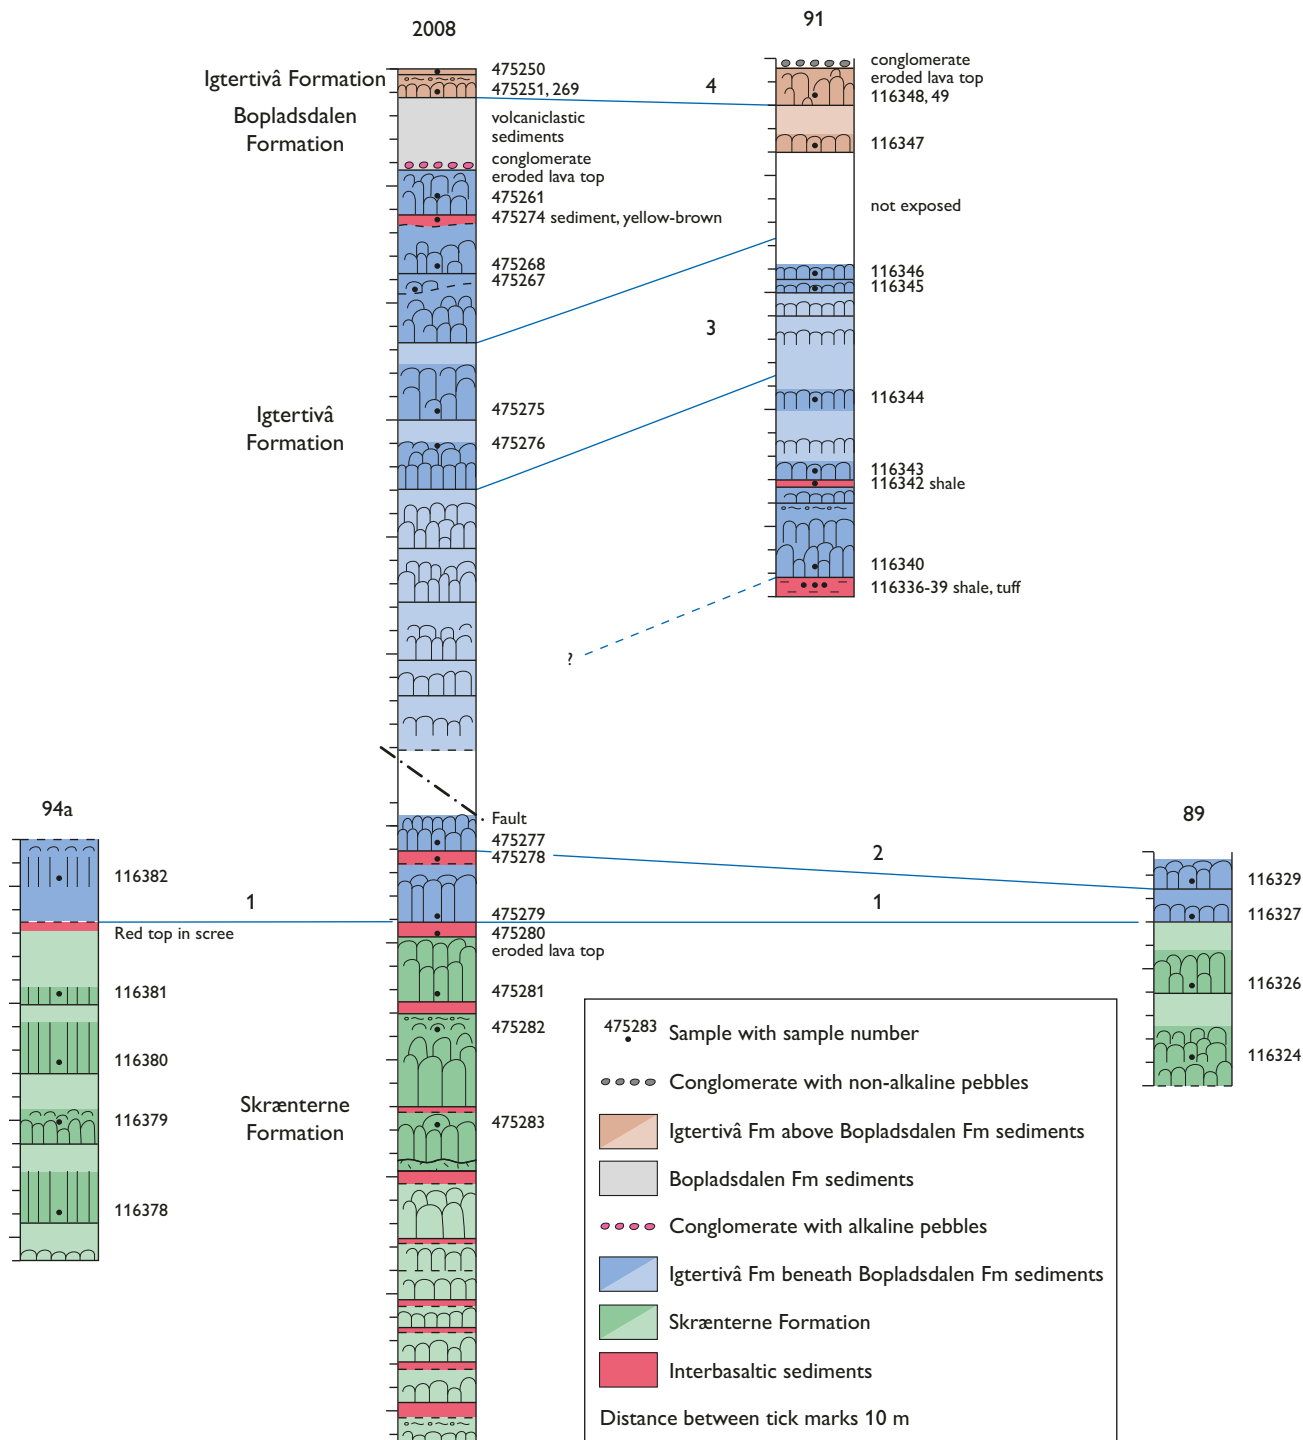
2008

Igtertivâ Formation

Bopladsdalen Formation

Igtertivâ Formation

Skrænterne Formation

475250
475251, 269
volcaniclastic sediments
conglomerate
eroded lava top
475261
475274 sediment, yellow-brown
475268
475267
475275
475276
Fault
475277
475278
475279
475280
eroded lava top
475281
475282
475283

91

conglomerate
eroded lava top
116348, 49
116347
not exposed
116346
116345
116344
116343
116342 shale
116340
116336-39 shale, tuft

4

3

?

94a

116382
Red top in scree
116381
116380
116379
116378

1

2

1

89

116329
116327
116326
116324

475283 Sample with sample number

Conglomerate with non-alkaline pebbles

Igtertivâ Fm above Bopladsdalen Fm sediments

Bopladsdalen Fm sediments

Conglomerate with alkaline pebbles

Igtertivâ Fm beneath Bopladsdalen Fm sediments

Skrænterne Formation

Interbasaltic sediments

Distance between tick marks 10 m